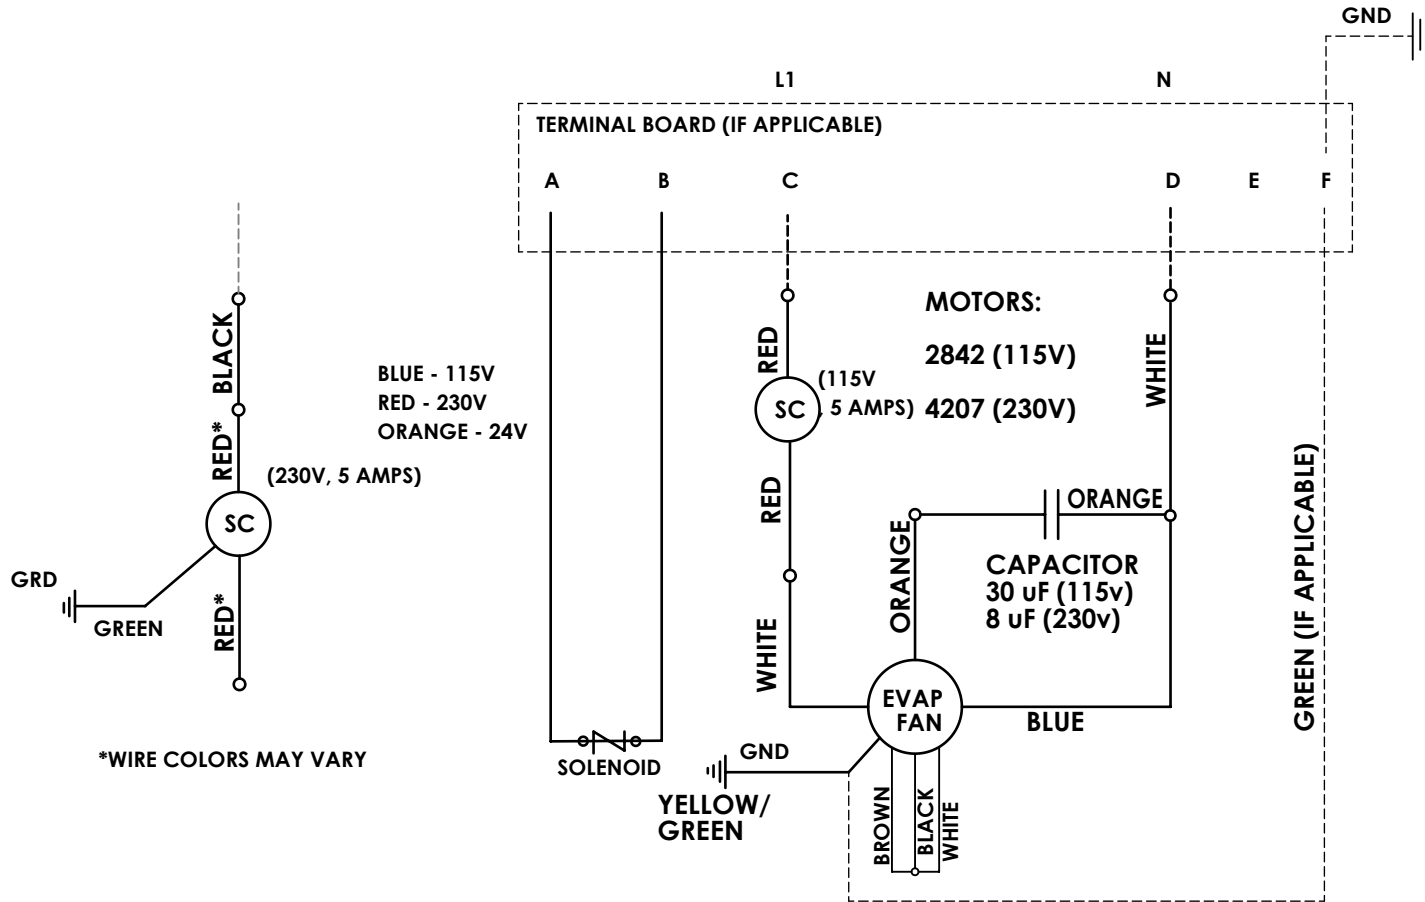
GND

L1

N

TERMINAL BOARD (IF APPLICABLE)

A B C D E F

BLACK

RED*

(230V, 5 AMPS)

SC

GRD

GREEN

RED*

*WIRE COLORS MAY VARY

BLUE - 115V
RED - 230V
ORANGE - 24V

SOLENOID

RED

(115V
, 5 AMPS)

SC

RED

WHITE

MOTORS:

2842 (115V)

4207 (230V)

WHITE

ORANGE

ORANGE

CAPACITOR
30 uF (115v)
8 uF (230v)

EVAP
FAN

BLUE

GND

YELLOW/
GREEN

BROWN

BLACK

WHITE

GREEN (IF APPLICABLE)